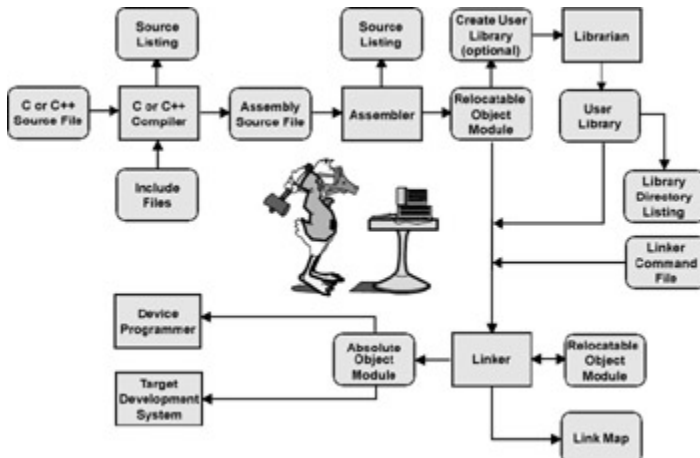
Source Listing

Source Listing

Create User Library (optional)

Librarian

C or C++ Source File

C or C++ Compiler

Assembly Source File

Assembler

Relocatable Object Module

User Library

Include Files

Library Directory Listing

Linker Command File

Device Programmer

Absolute Object Module

Linker

Relocatable Object Module

Target Development System

Link Map